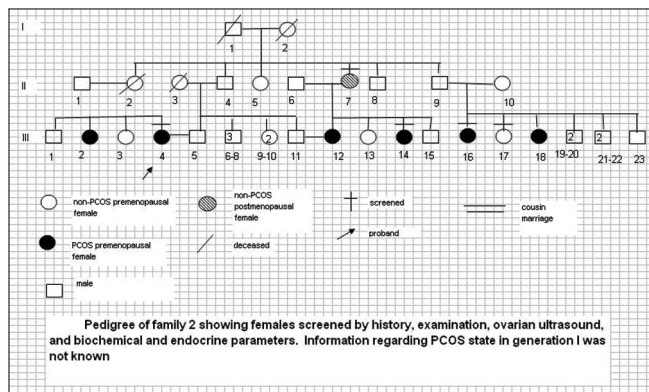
I
1 2

II
1 2 3 4 5 6 7 8 9 10

III
1 2 3 4 5 3 6-8 2 9-10 11 12 13 14 15 16 17 18 2 19-20 2 21-22 23

non-PCOS premenopausal female

non-PCOS postmenopausal female

screened

cousin marriage

PCOS premenopausal female

deceased

proband

male

Pedigree of family 2 showing females screened by history, examination, ovarian ultrasound, and biochemical and endocrine parameters. Information regarding PCOS state in generation I was not known